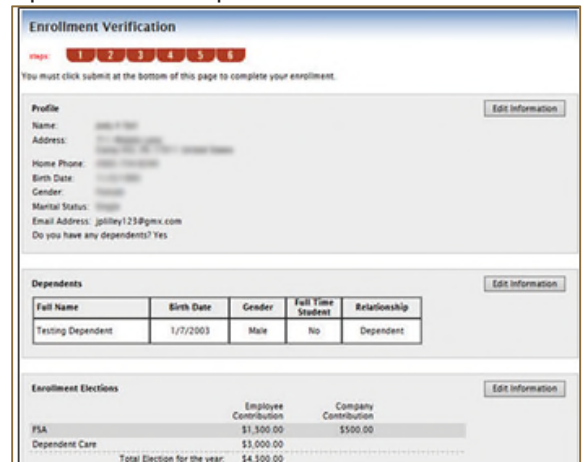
Enrollment Verification

steps: 1 2 3 4 5 6

You must click submit at the bottom of this page to complete your enrollment.

Profile

Edit Information

Name: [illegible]
Address: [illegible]
Home Phone: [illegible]
Birth Date: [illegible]
Gender: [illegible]
Marital Status: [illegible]
Email Address: jplilley123@gmx.com
Do you have any dependents? Yes

Dependents

Edit Information

| Full Name | Birth Date | Gender | Full Time Student | Relationship |
|---|---|---|---|---|
| Testing Dependent | 1/7/2003 | Male | No | Dependent |

Enrollment Elections

Edit Information

| | Employee Contribution | Company Contribution |
|---|---|---|
| FSA | \$1,500.00 | \$500.00 |
| Dependent Care | \$3,000.00 | |
| Total Election for the year: | \$4,500.00 | |